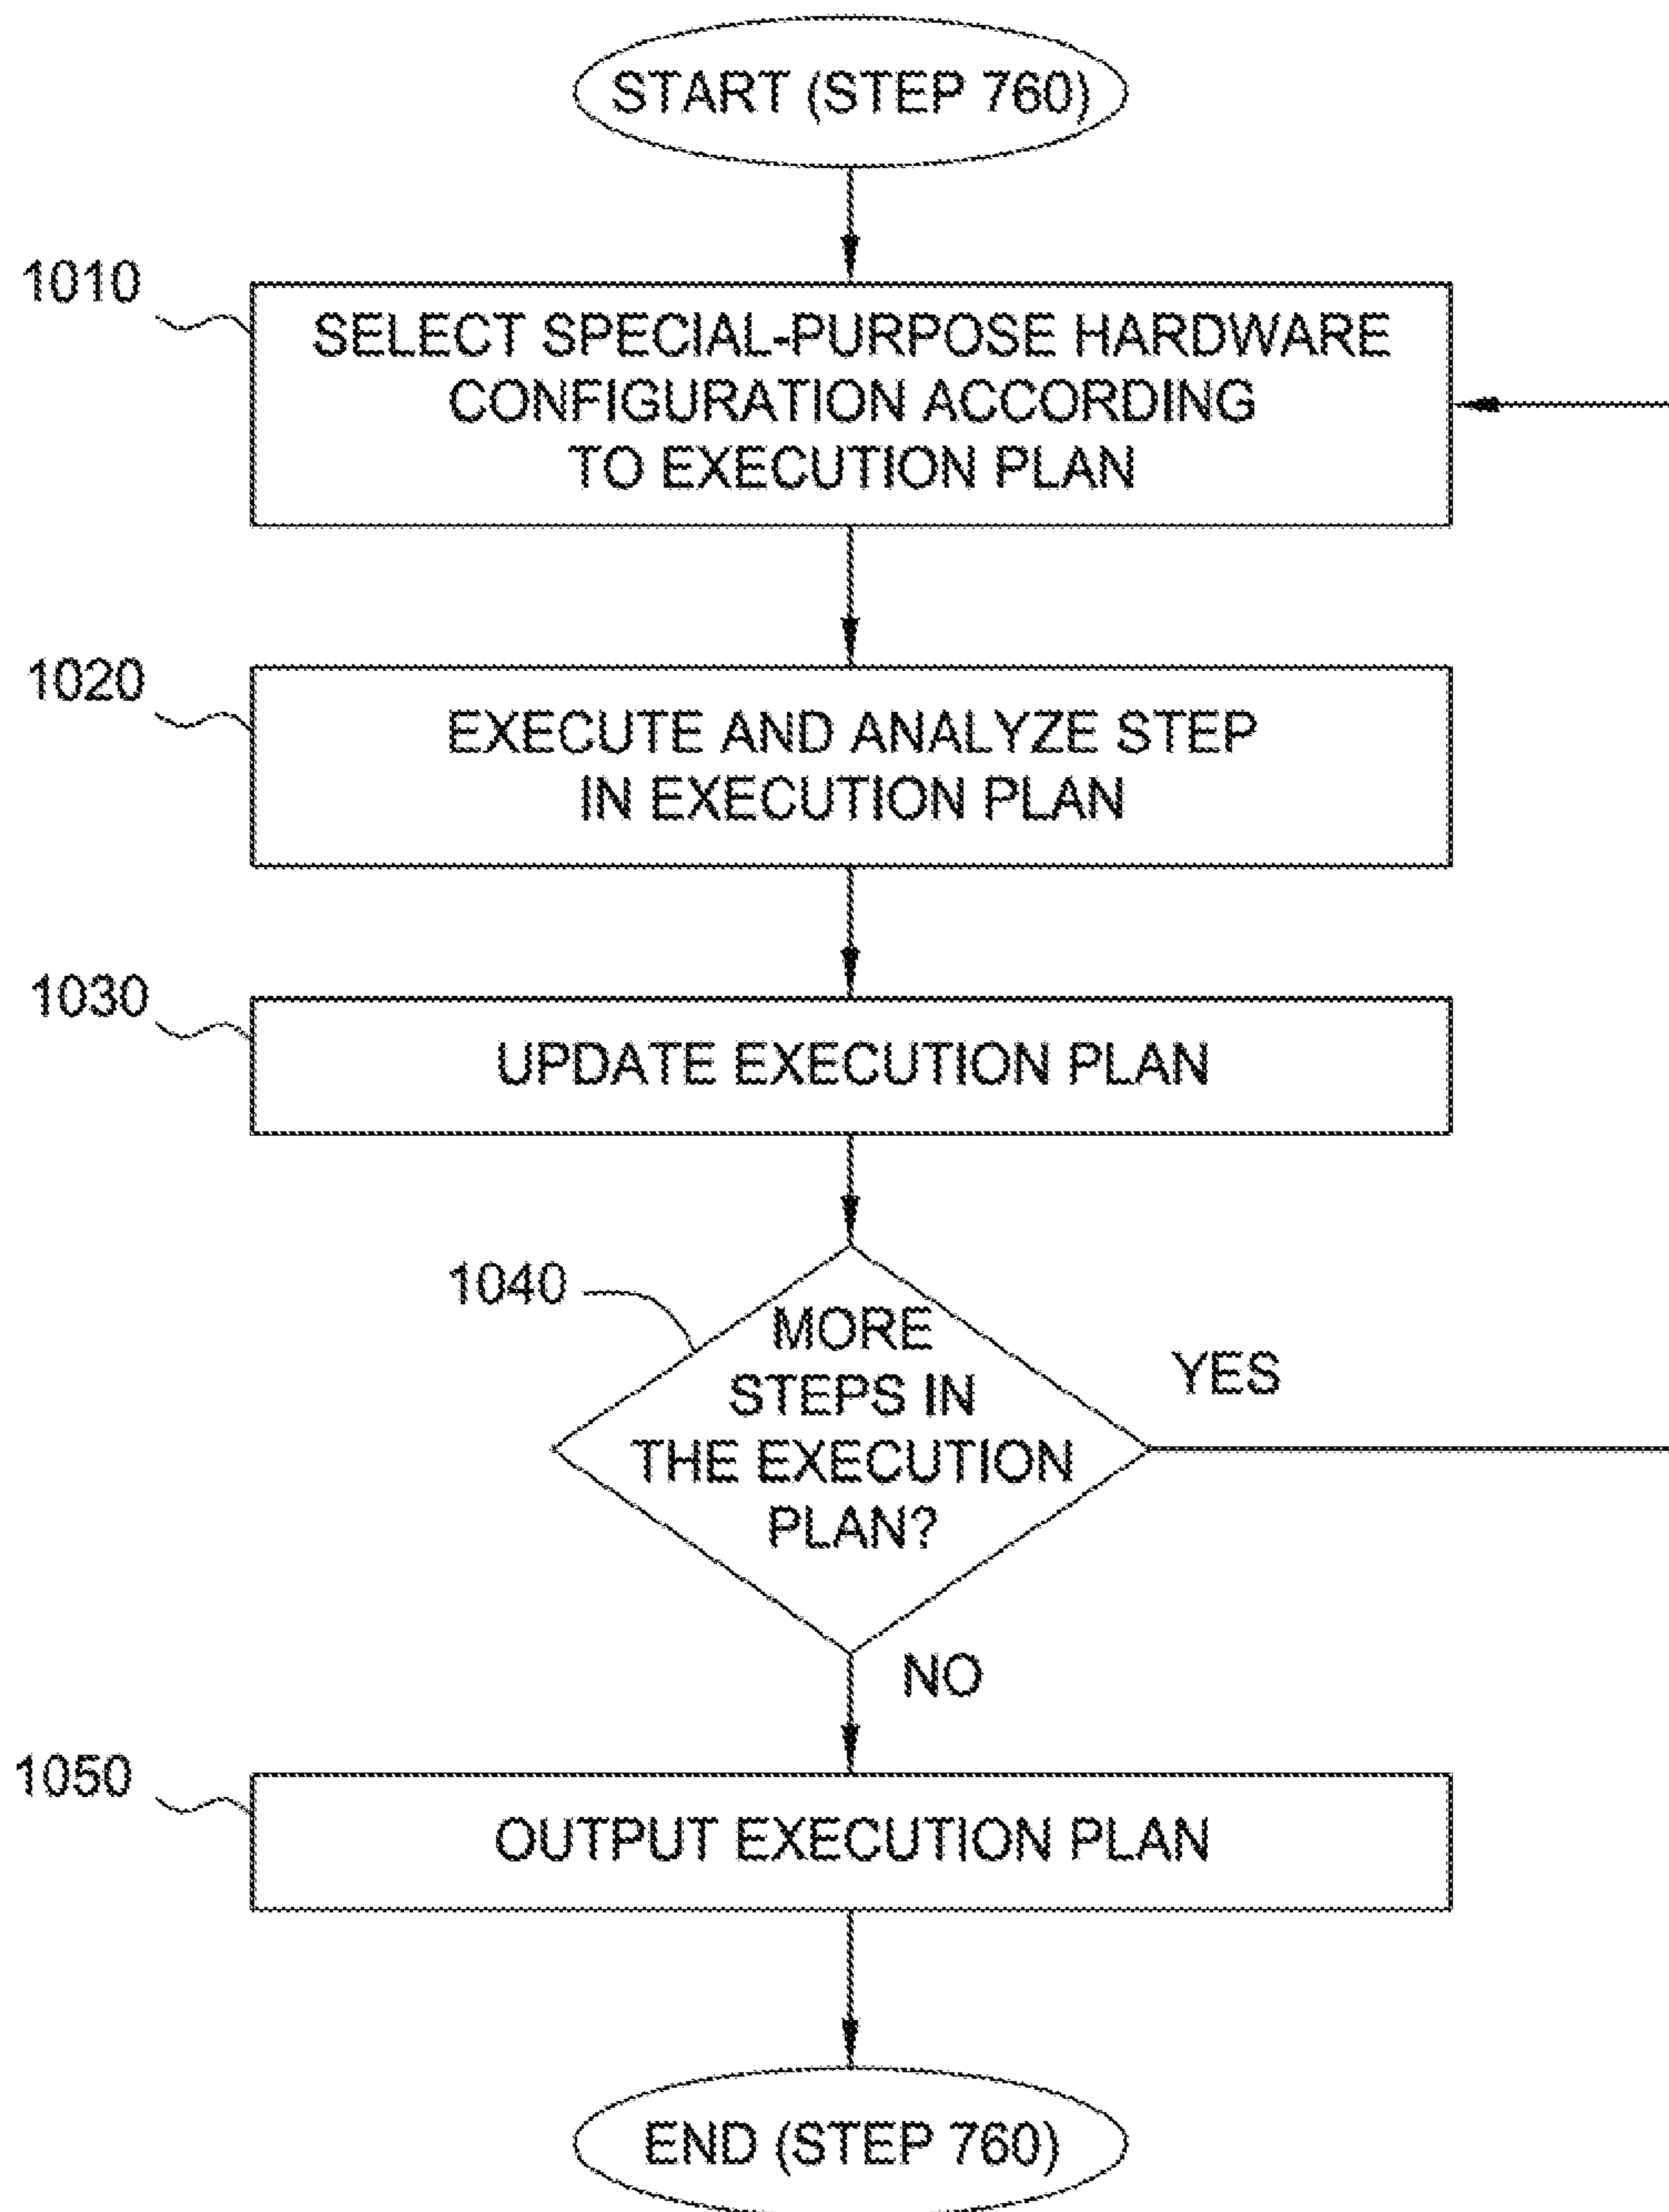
START (STEP 760)

1010

SELECT SPECIAL-PURPOSE HARDWARE CONFIGURATION ACCORDING TO EXECUTION PLAN

1020

EXECUTE AND ANALYZE STEP IN EXECUTION PLAN

1030

UPDATE EXECUTION PLAN

1040

MORE STEPS IN THE EXECUTION PLAN?

YES

NO

1050

OUTPUT EXECUTION PLAN

END (STEP 760)